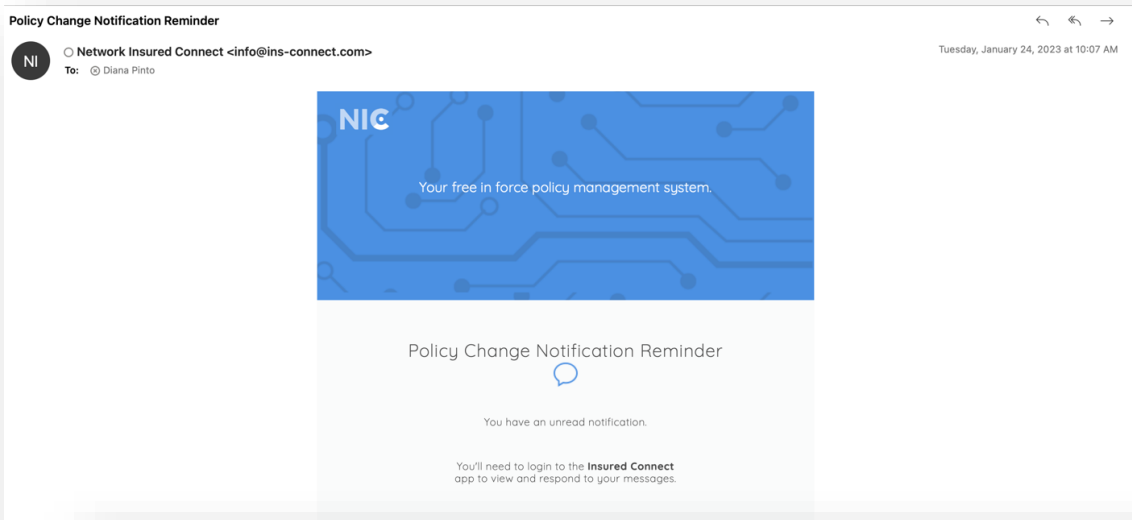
Policy Change Notification Reminder

NI

Network Insured Connect <info@ins-connect.com>

To: Diana Pinto

Tuesday, January 24, 2023 at 10:07 AM

NIC

Your free in force policy management system.

Policy Change Notification Reminder

You have an unread notification.

You'll need to login to the **Insured Connect** app to view and respond to your messages.